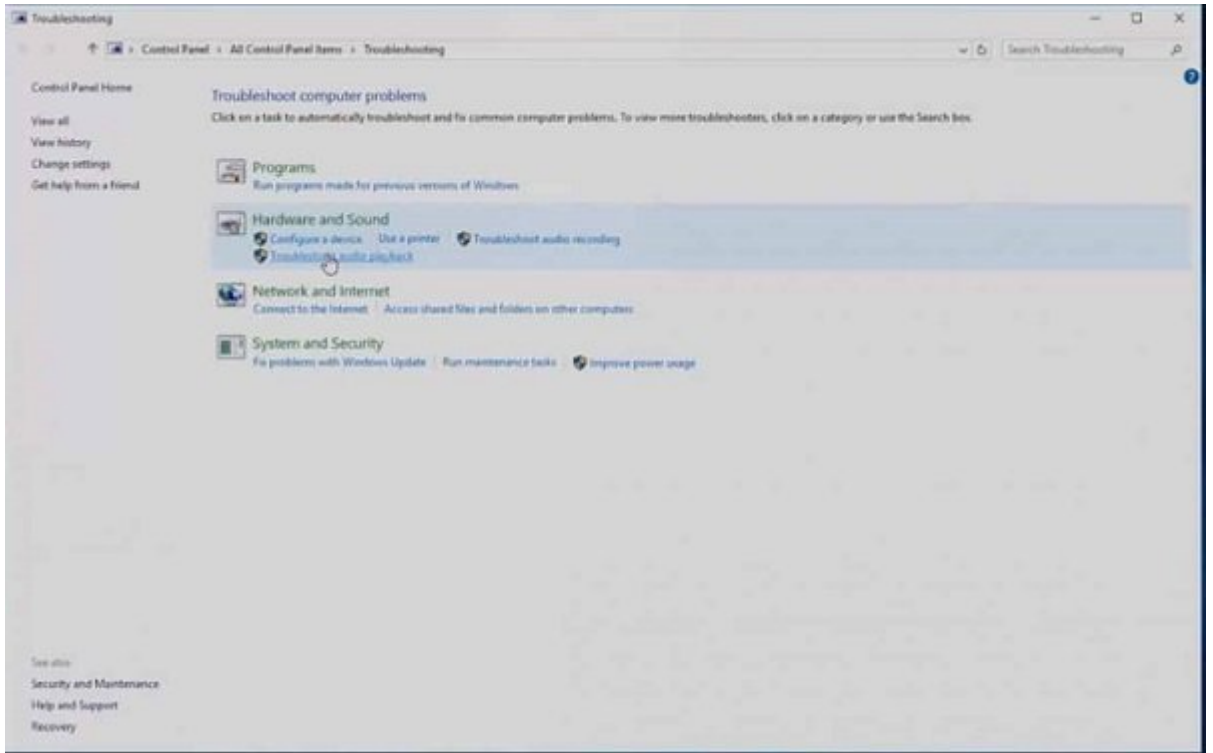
Troubleshooting

Control Panel > All Control Panel Items > Troubleshooting

Search Troubleshooting

Control Panel Home

View all

View history

Change settings

Get help from a friend

Troubleshoot computer problems

Click on a task to automatically troubleshoot and fix common computer problems. To view more troubleshooters, click on a category or use the Search box.

Programs

Run programs made for previous versions of Windows

Hardware and Sound

Configure a device | Use a printer | Troubleshoot audio recording

Troubleshoot audio playback

Network and Internet

Connect to the Internet | Access shared files and folders on other computers

System and Security

Fix problems with Windows Update | Run maintenance tasks | Improve power usage

See also

Security and Maintenance

Help and Support

Recovery